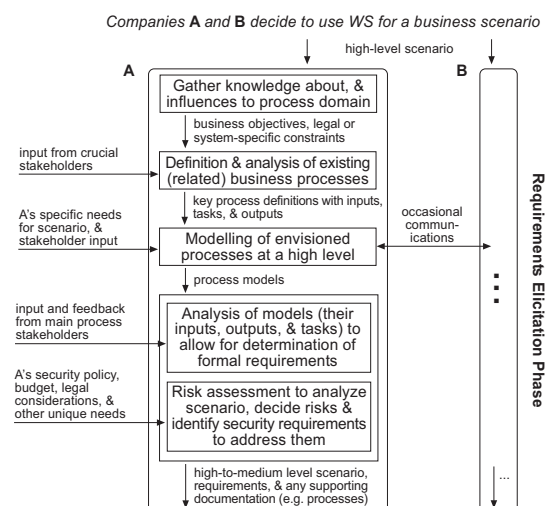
Companies **A** and **B** decide to use WS for a business scenario

high-level scenario

A

B

Gather knowledge about, & influences to process domain

business objectives, legal or system-specific constraints

input from crucial stakeholders

Definition & analysis of existing (related) business processes

key process definitions with inputs, tasks, & outputs

A's specific needs for scenario, & stakeholder input

Modelling of envisioned processes at a high level

occasional communications

process models

input and feedback from main process stakeholders

Analysis of models (their inputs, outputs, & tasks) to allow for determination of formal requirements

A's security policy, budget, legal considerations, & other unique needs

Risk assessment to analyze scenario, decide risks & identify security requirements to address them

high-to-medium level scenario, requirements, & any supporting documentation (e.g. processes)

...

...

Requirements Elicitation Phase